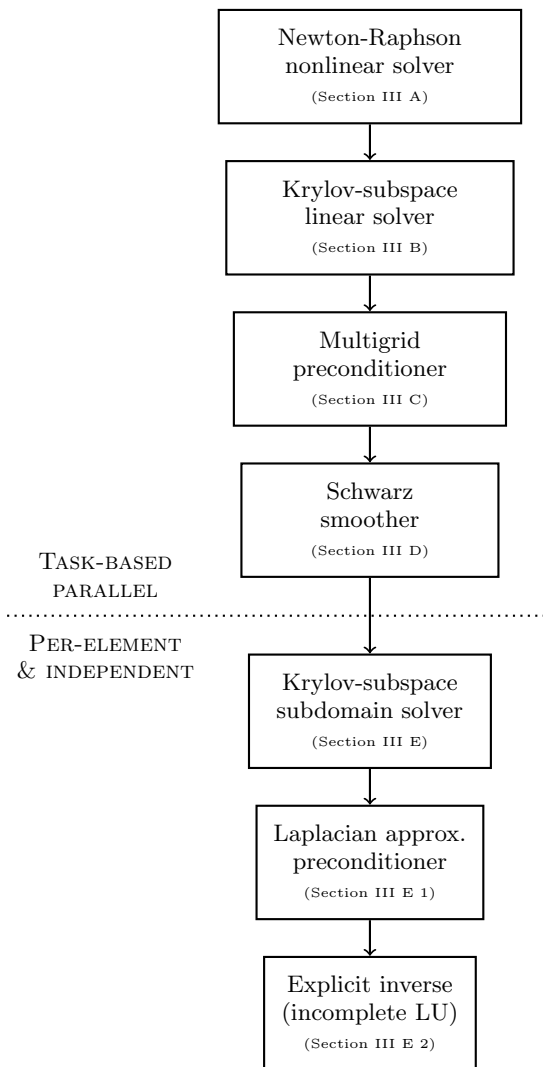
Newton-Raphson nonlinear solver
(Section III A)

Krylov-subspace linear solver
(Section III B)

Multigrid preconditioner
(Section III C)

Schwarz smoother
(Section III D)

Task-based parallel

Per-element & independent

Krylov-subspace subdomain solver
(Section III E)

Laplacian approx. preconditioner
(Section III E 1)

Explicit inverse (incomplete LU)
(Section III E 2)